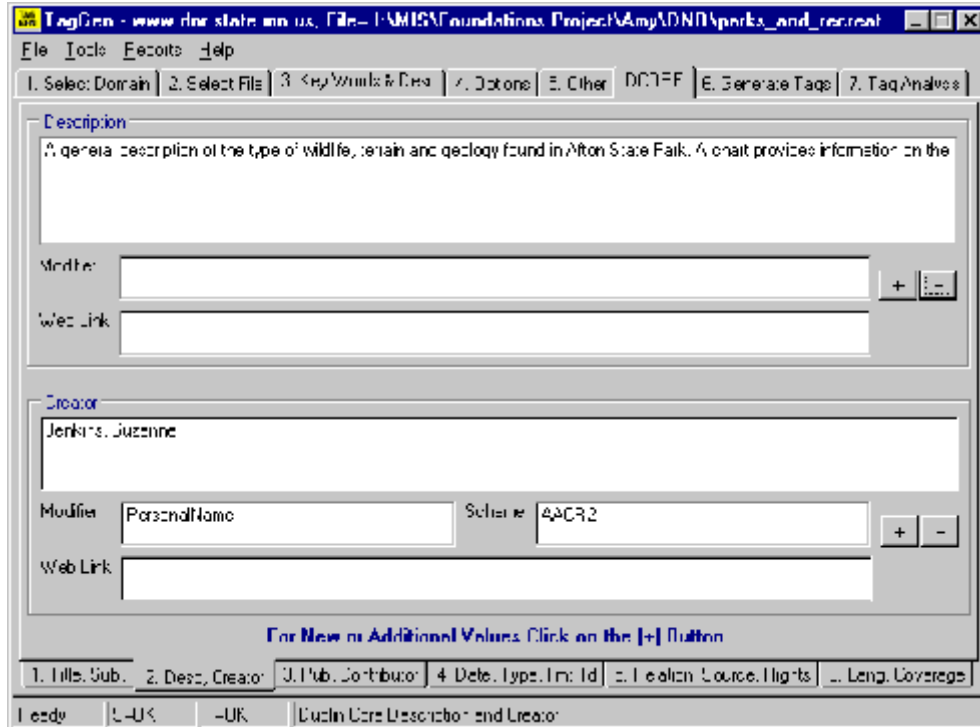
TagGen - www.dnr.state.mn.us, File= I:\MIS\Foundations Project\Amy\DNR\parks_and_recreat

File Tools Reports Help

1. Select Domain | 2. Select File | 3. Key Words & Desc | 4. Options | 5. Other | DCDEF | 6. Generate Tags | 7. Tag Analyses

Description

A general description of the type of wildlife, terrain and geology found in Afton State Park. A chart provides information on the

Modifier

Web Link

+ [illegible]

Creator

Jenkins, Suzanne

Modifier PersonalName

Scheme AACR2

+ -

Web Link

For New or Additional Values Click on the [+] Button

1. Title, Sub. | 2. Desc, Creator | 3. Pub, Contributor | 4. Date, Type, Fmt, Id | 5. Relation, Source, Rights | 6. Lang, Coverage

Ready | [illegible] | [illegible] | Dublin Core Description and Creator